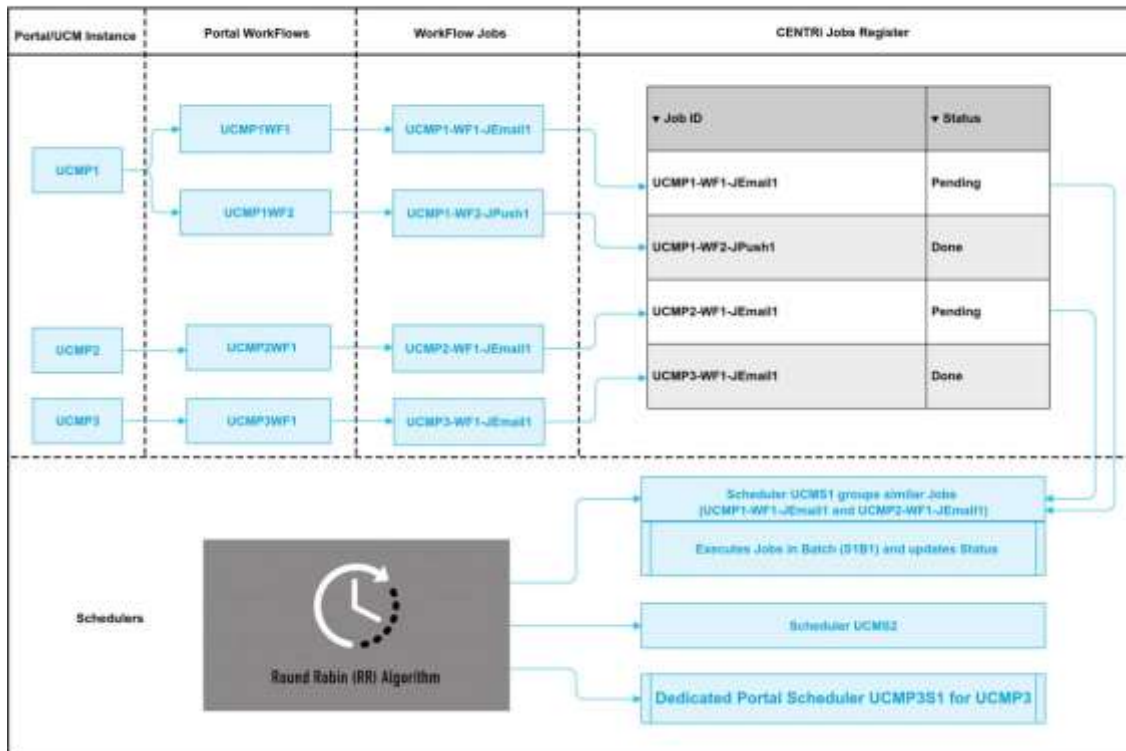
Portal/UCM Instance

Portal WorkFlows

WorkFlow Jobs

CENTRI Jobs Register

UCMP1

UCMP1WF1

UCMP1WF2

UCMP1-WF1-JEmail1

UCMP1-WF2-JPush1

UCMP2

UCMP2WF1

UCMP2-WF1-JEmail1

UCMP3

UCMP3WF1

UCMP3-WF1-JEmail1

| ▾ Job ID | ▾ Status |
|---|---|
| UCMP1-WF1-JEmail1 | Pending |
| UCMP1-WF2-JPush1 | Done |
| UCMP2-WF1-JEmail1 | Pending |
| UCMP3-WF1-JEmail1 | Done |

Schedulers

Round Robin (RR) Algorithm

Scheduler UCMS1 groups similar Jobs (UCMP1-WF1-JEmail1 and UCMP2-WF1-JEmail1)

Executes Jobs in Batch (S1B1) and updates Status

Scheduler UCMS2

Dedicated Portal Scheduler UCMP3S1 for UCMP3